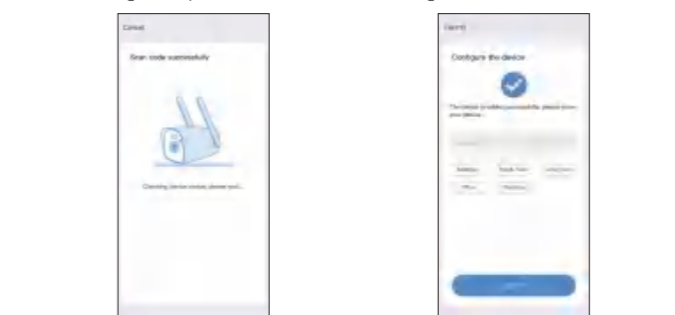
Cancel

Scan code successfully

Checking device status, please wait...

Cancel

Configure the device

The device is added successfully, please name your device...

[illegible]

Bedroom

Study Room

Living room

Office

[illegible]

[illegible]